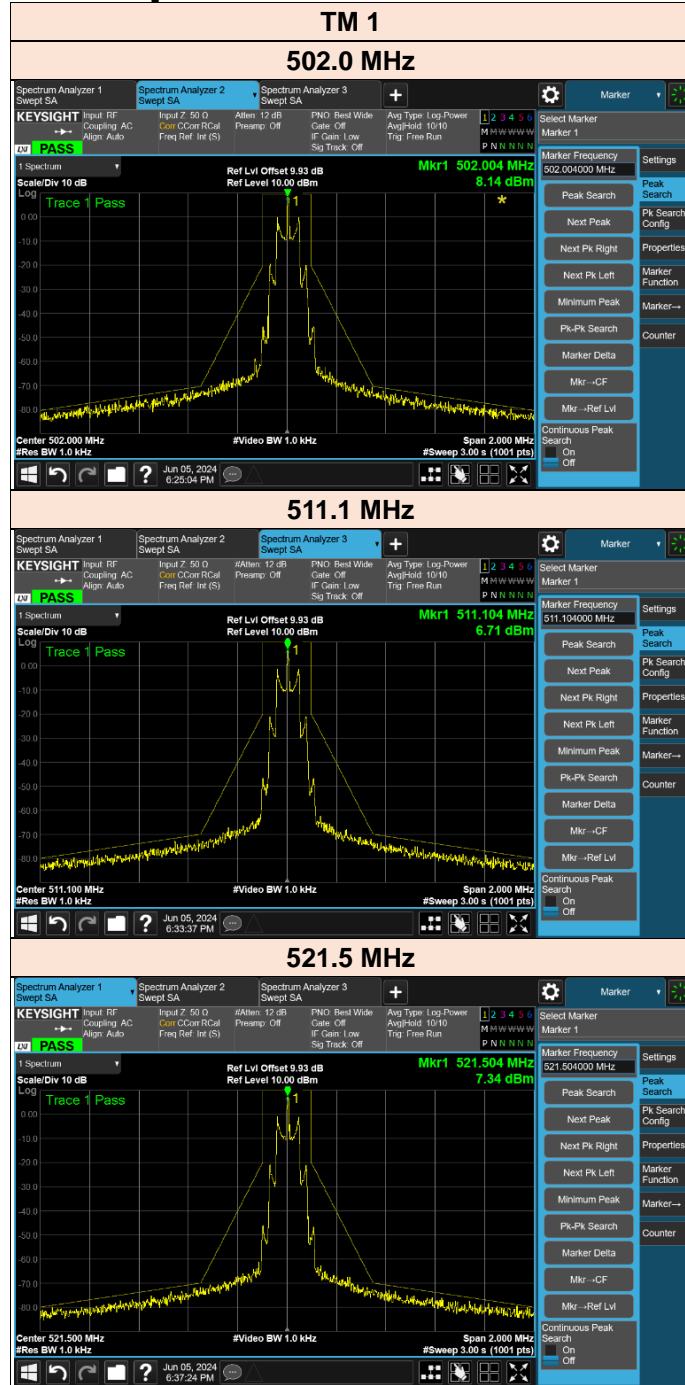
TM 1

502.0 MHz

Spectrum Analyzer 1 Swept SA | Spectrum Analyzer 2 Swept SA | Spectrum Analyzer 3 Swept SA | + | Marker

KEYSIGHT Input: RF Coupling: AC Align: Auto | Input Z: 50 Ω Corr CCorr RCal Freq Ref: Int (S) | Atten: 12 dB Preamp: Off | PNO: Best Wide Gate: Off IF Gain: Low Sig Track: Off | Avg Type: Log-Power Avg|Hold: 10/10 Trig: Free Run | 1 2 3 4 5 6 M W W W W W P N N N N N

PASS

Select Marker
Marker 1

1 Spectrum
Scale/Div 10 dB
Log
Ref Lvl Offset 9.93 dB
Ref Level 10.00 dBm
Mkr1 502.004 MHz
8.14 dBm
Trace 1 Pass

0.00
-10.0
-20.0
-30.0
-40.0
-50.0
-60.0
-70.0
-80.0

Center 502.000 MHz
#Res BW 1.0 kHz
#Video BW 1.0 kHz
Span 2.000 MHz
#Sweep 3.00 s (1001 pts)

Marker Frequency
502.004000 MHz
Peak Search
Next Peak
Next Pk Right
Next Pk Left
Minimum Peak
Pk-Pk Search
Marker Delta
Mkr→CF
Mkr→Ref Lvl
Continuous Peak Search
On
Off

Settings
Peak Search
Pk Search Config
Properties
Marker Function
Marker→
Counter

Jun 05, 2024
6:25:04 PM

511.1 MHz

Spectrum Analyzer 1 Swept SA | Spectrum Analyzer 2 Swept SA | Spectrum Analyzer 3 Swept SA | + | Marker

KEYSIGHT Input: RF Coupling: AC Align: Auto | Input Z: 50 Ω Corr CCorr RCal Freq Ref: Int (S) | #Atten: 12 dB Preamp: Off | PNO: Best Wide Gate: Off IF Gain: Low Sig Track: Off | Avg Type: Log-Power Avg|Hold: 10/10 Trig: Free Run | 1 2 3 4 5 6 M W W W W W P N N N N N

PASS

Select Marker
Marker 1

1 Spectrum
Scale/Div 10 dB
Log
Ref Lvl Offset 9.93 dB
Ref Level 10.00 dBm
Mkr1 511.104 MHz
6.71 dBm
Trace 1 Pass

0.00
-10.0
-20.0
-30.0
-40.0
-50.0
-60.0
-70.0
-80.0

Center 511.100 MHz
#Res BW 1.0 kHz
#Video BW 1.0 kHz
Span 2.000 MHz
#Sweep 3.00 s (1001 pts)

Marker Frequency
511.104000 MHz
Peak Search
Next Peak
Next Pk Right
Next Pk Left
Minimum Peak
Pk-Pk Search
Marker Delta
Mkr→CF
Mkr→Ref Lvl
Continuous Peak Search
On
Off

Settings
Peak Search
Pk Search Config
Properties
Marker Function
Marker→
Counter

Jun 05, 2024
6:33:37 PM

521.5 MHz

Spectrum Analyzer 1 Swept SA | Spectrum Analyzer 2 Swept SA | Spectrum Analyzer 3 Swept SA | + | Marker

KEYSIGHT Input: RF Coupling: AC Align: Auto | Input Z: 50 Ω Corr CCorr RCal Freq Ref: Int (S) | Atten: 12 dB Preamp: Off | PNO: Best Wide Gate: Off IF Gain: Low Sig Track: Off | Avg Type: Log-Power Avg|Hold: 10/10 Trig: Free Run | 1 2 3 4 5 6 M W W W W W P N N N N N

PASS

Select Marker
Marker 1

1 Spectrum
Scale/Div 10 dB
Log
Ref Lvl Offset 9.93 dB
Ref Level 10.00 dBm
Mkr1 521.504 MHz
7.34 dBm
Trace 1 Pass

0.00
-10.0
-20.0
-30.0
-40.0
-50.0
-60.0
-70.0
-80.0

Center 521.500 MHz
#Res BW 1.0 kHz
#Video BW 1.0 kHz
Span 2.000 MHz
#Sweep 3.00 s (1001 pts)

Marker Frequency
521.504000 MHz
Peak Search
Next Peak
Next Pk Right
Next Pk Left
Minimum Peak
Pk-Pk Search
Marker Delta
Mkr→CF
Mkr→Ref Lvl
Continuous Peak Search
On
Off

Settings
Peak Search
Pk Search Config
Properties
Marker Function
Marker→
Counter

Jun 05, 2024
6:37:24 PM